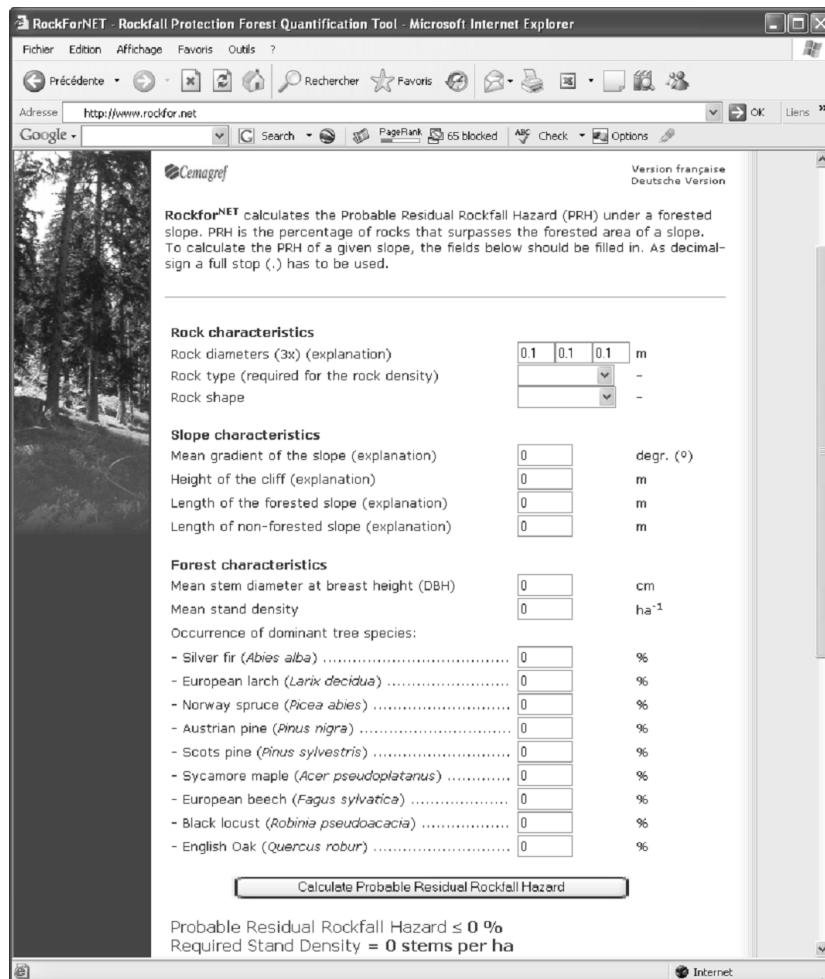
RockForNET - Rockfall Protection Forest Quantification Tool - Microsoft Internet Explorer

Fichier Edition Affichage Favoris Outils ?

Précédente Rechercher Favoris

Adresse http://www.rockfor.net OK Liens

Google Search PageRank 65 blocked Check Options

Cemagref

Version française
Deutsche Version

Rockfor$^{NET}$ calculates the Probable Residual Rockfall Hazard (PRH) under a forested slope. PRH is the percentage of rocks that surpasses the forested area of a slope. To calculate the PRH of a given slope, the fields below should be filled in. As decimal-sign a full stop (.) has to be used.

Rock characteristics

| | | |
|---|---|---|
| Rock diameters (3x) (explanation) | 0.1 0.1 0.1 | m |
| Rock type (required for the rock density) | | - |
| Rock shape | | - |

Slope characteristics

| | | |
|---|---|---|
| Mean gradient of the slope (explanation) | 0 | degr. (°) |
| Height of the cliff (explanation) | 0 | m |
| Length of the forested slope (explanation) | 0 | m |
| Length of non-forested slope (explanation) | 0 | m |

Forest characteristics

| | | |
|---|---|---|
| Mean stem diameter at breast height (DBH) | 0 | cm |
| Mean stand density | 0 | ha$^{-1}$ |

Occurrence of dominant tree species:

| | | |
|---|---|---|
| - Silver fir (Abies alba) ........................................ | 0 | % |
| - European larch (Larix decidua) ........................... | 0 | % |
| - Norway spruce (Picea abies) ............................... | 0 | % |
| - Austrian pine (Pinus nigra) ................................ | 0 | % |
| - Scots pine (Pinus sylvestris) .............................. | 0 | % |
| - Sycamore maple (Acer pseudoplatanus) ............. | 0 | % |
| - European beech (Fagus sylvatica) ....................... | 0 | % |
| - Black locust (Robinia pseudoacacia) .................... | 0 | % |
| - English Oak (Quercus robur) .............................. | 0 | % |

Calculate Probable Residual Rockfall Hazard

Probable Residual Rockfall Hazard ≤ 0 %
Required Stand Density = 0 stems per ha

Internet